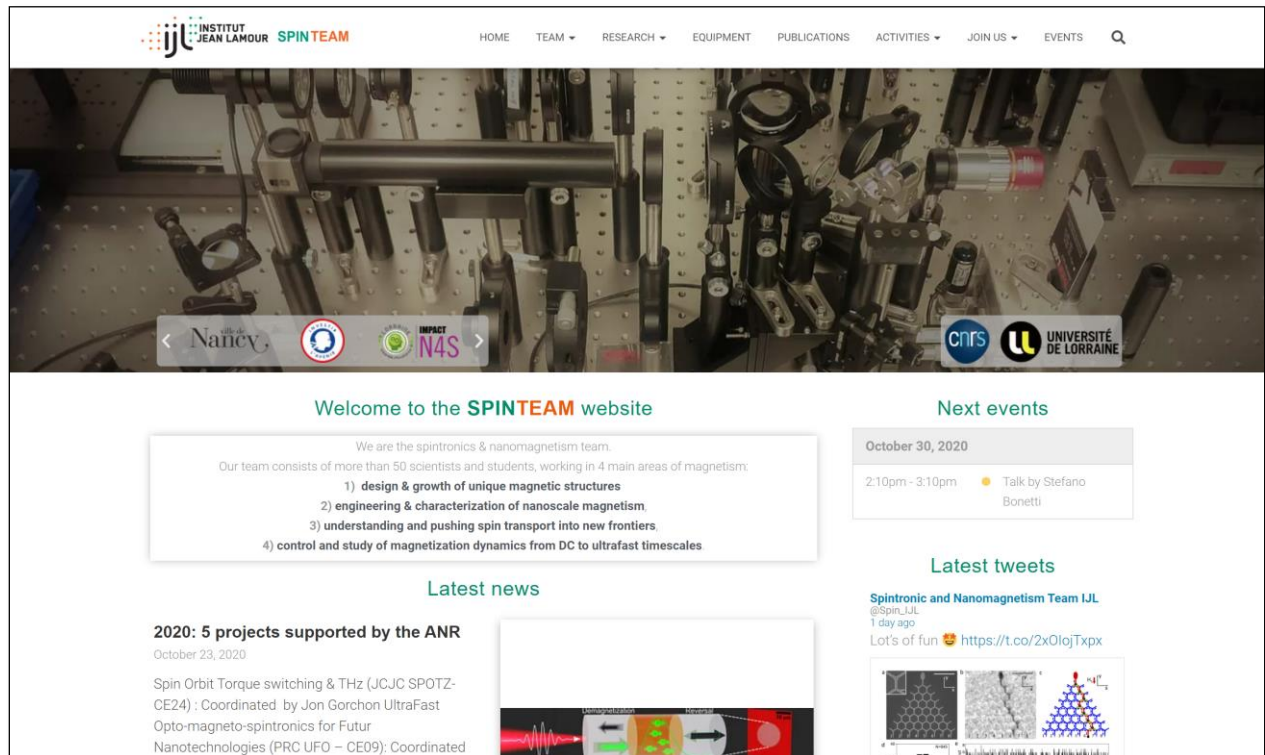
ijl INSTITUT JEAN LAMOUR SPINTEAM

HOME TEAM RESEARCH EQUIPMENT PUBLICATIONS ACTIVITIES JOIN US EVENTS

Nancy IMPACT N4S cnrs UNIVERSITÉ DE LORRAINE

Welcome to the SPINTEAM website

We are the spintronics & nanomagnetism team.
Our team consists of more than 50 scientists and students, working in 4 main areas of magnetism:
1) design & growth of unique magnetic structures
2) engineering & characterization of nanoscale magnetism,
3) understanding and pushing spin transport into new frontiers,
4) control and study of magnetization dynamics from DC to ultrafast timescales.

Latest news

2020: 5 projects supported by the ANR
October 23, 2020
Spin Orbit Torque switching & THz (JCJC SPOTZ-CE24) : Coordinated by Jon Gorchon UltraFast Opto-magneto-spintronics for Futur Nanotechnologies (PRC UFO – CE09): Coordinated

Demagnetization Reversal

Next events

October 30, 2020
2:10pm - 3:10pm Talk by Stefano Bonetti

Latest tweets

Spintronic and Nanomagnetism Team IJL
@Spin_IJL
1 day ago
Lot's of fun 😍 https://t.co/2xOlojTxpx